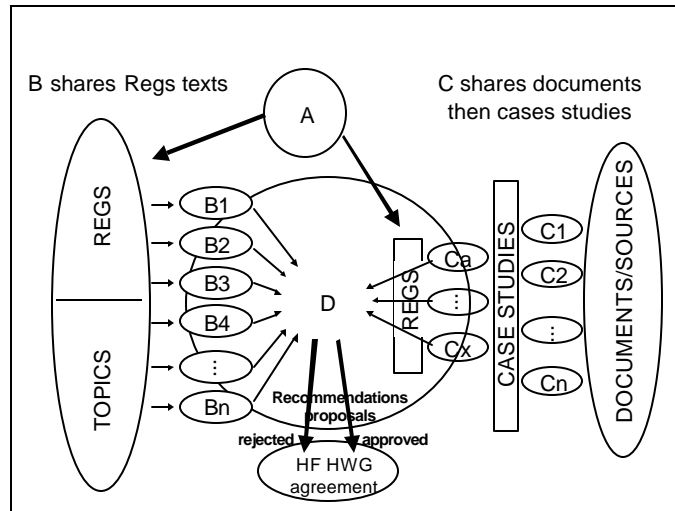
B shares Regs texts

A

C shares documents then cases studies

REGS

TOPICS

B1

B2

B3

B4

⋮

Bn

D

REGS

Ca

⋮

Cx

CASE STUDIES

C1

C2

⋮

Cn

DOCUMENTS/SOURCES

Recommendations proposals

rejected

approved

HF HWG agreement